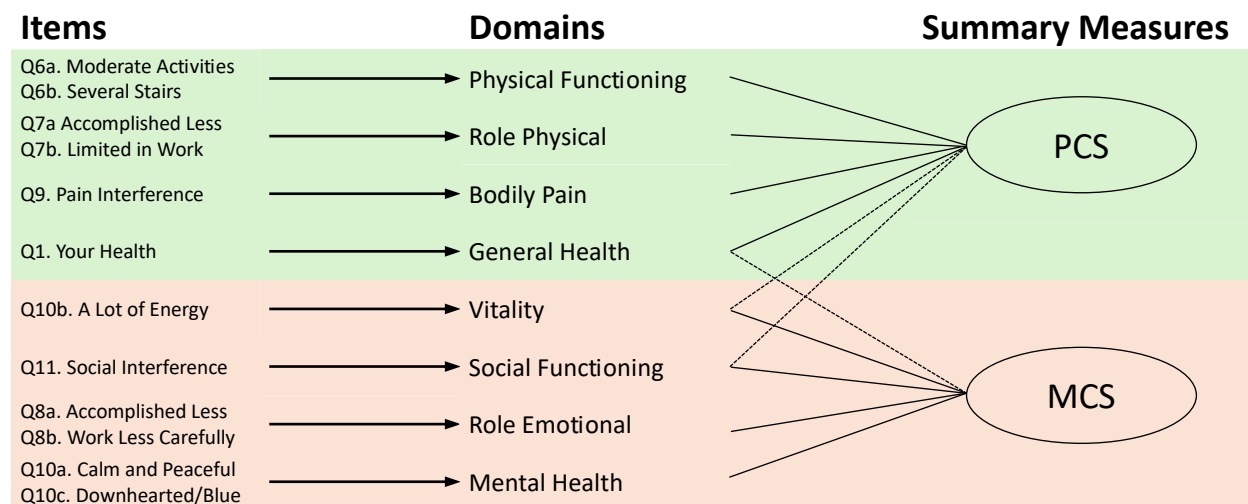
Items

Domains

Summary Measures

Q6a. Moderate Activities
Q6b. Several Stairs

Physical Functioning

Q7a Accomplished Less
Q7b. Limited in Work

Role Physical

PCS

Q9. Pain Interference

Bodily Pain

Q1. Your Health

General Health

Q10b. A Lot of Energy

Vitality

Q11. Social Interference

Social Functioning

Q8a. Accomplished Less
Q8b. Work Less Carefully

Role Emotional

MCS

Q10a. Calm and Peaceful
Q10c. Downhearted/Blue

Mental Health